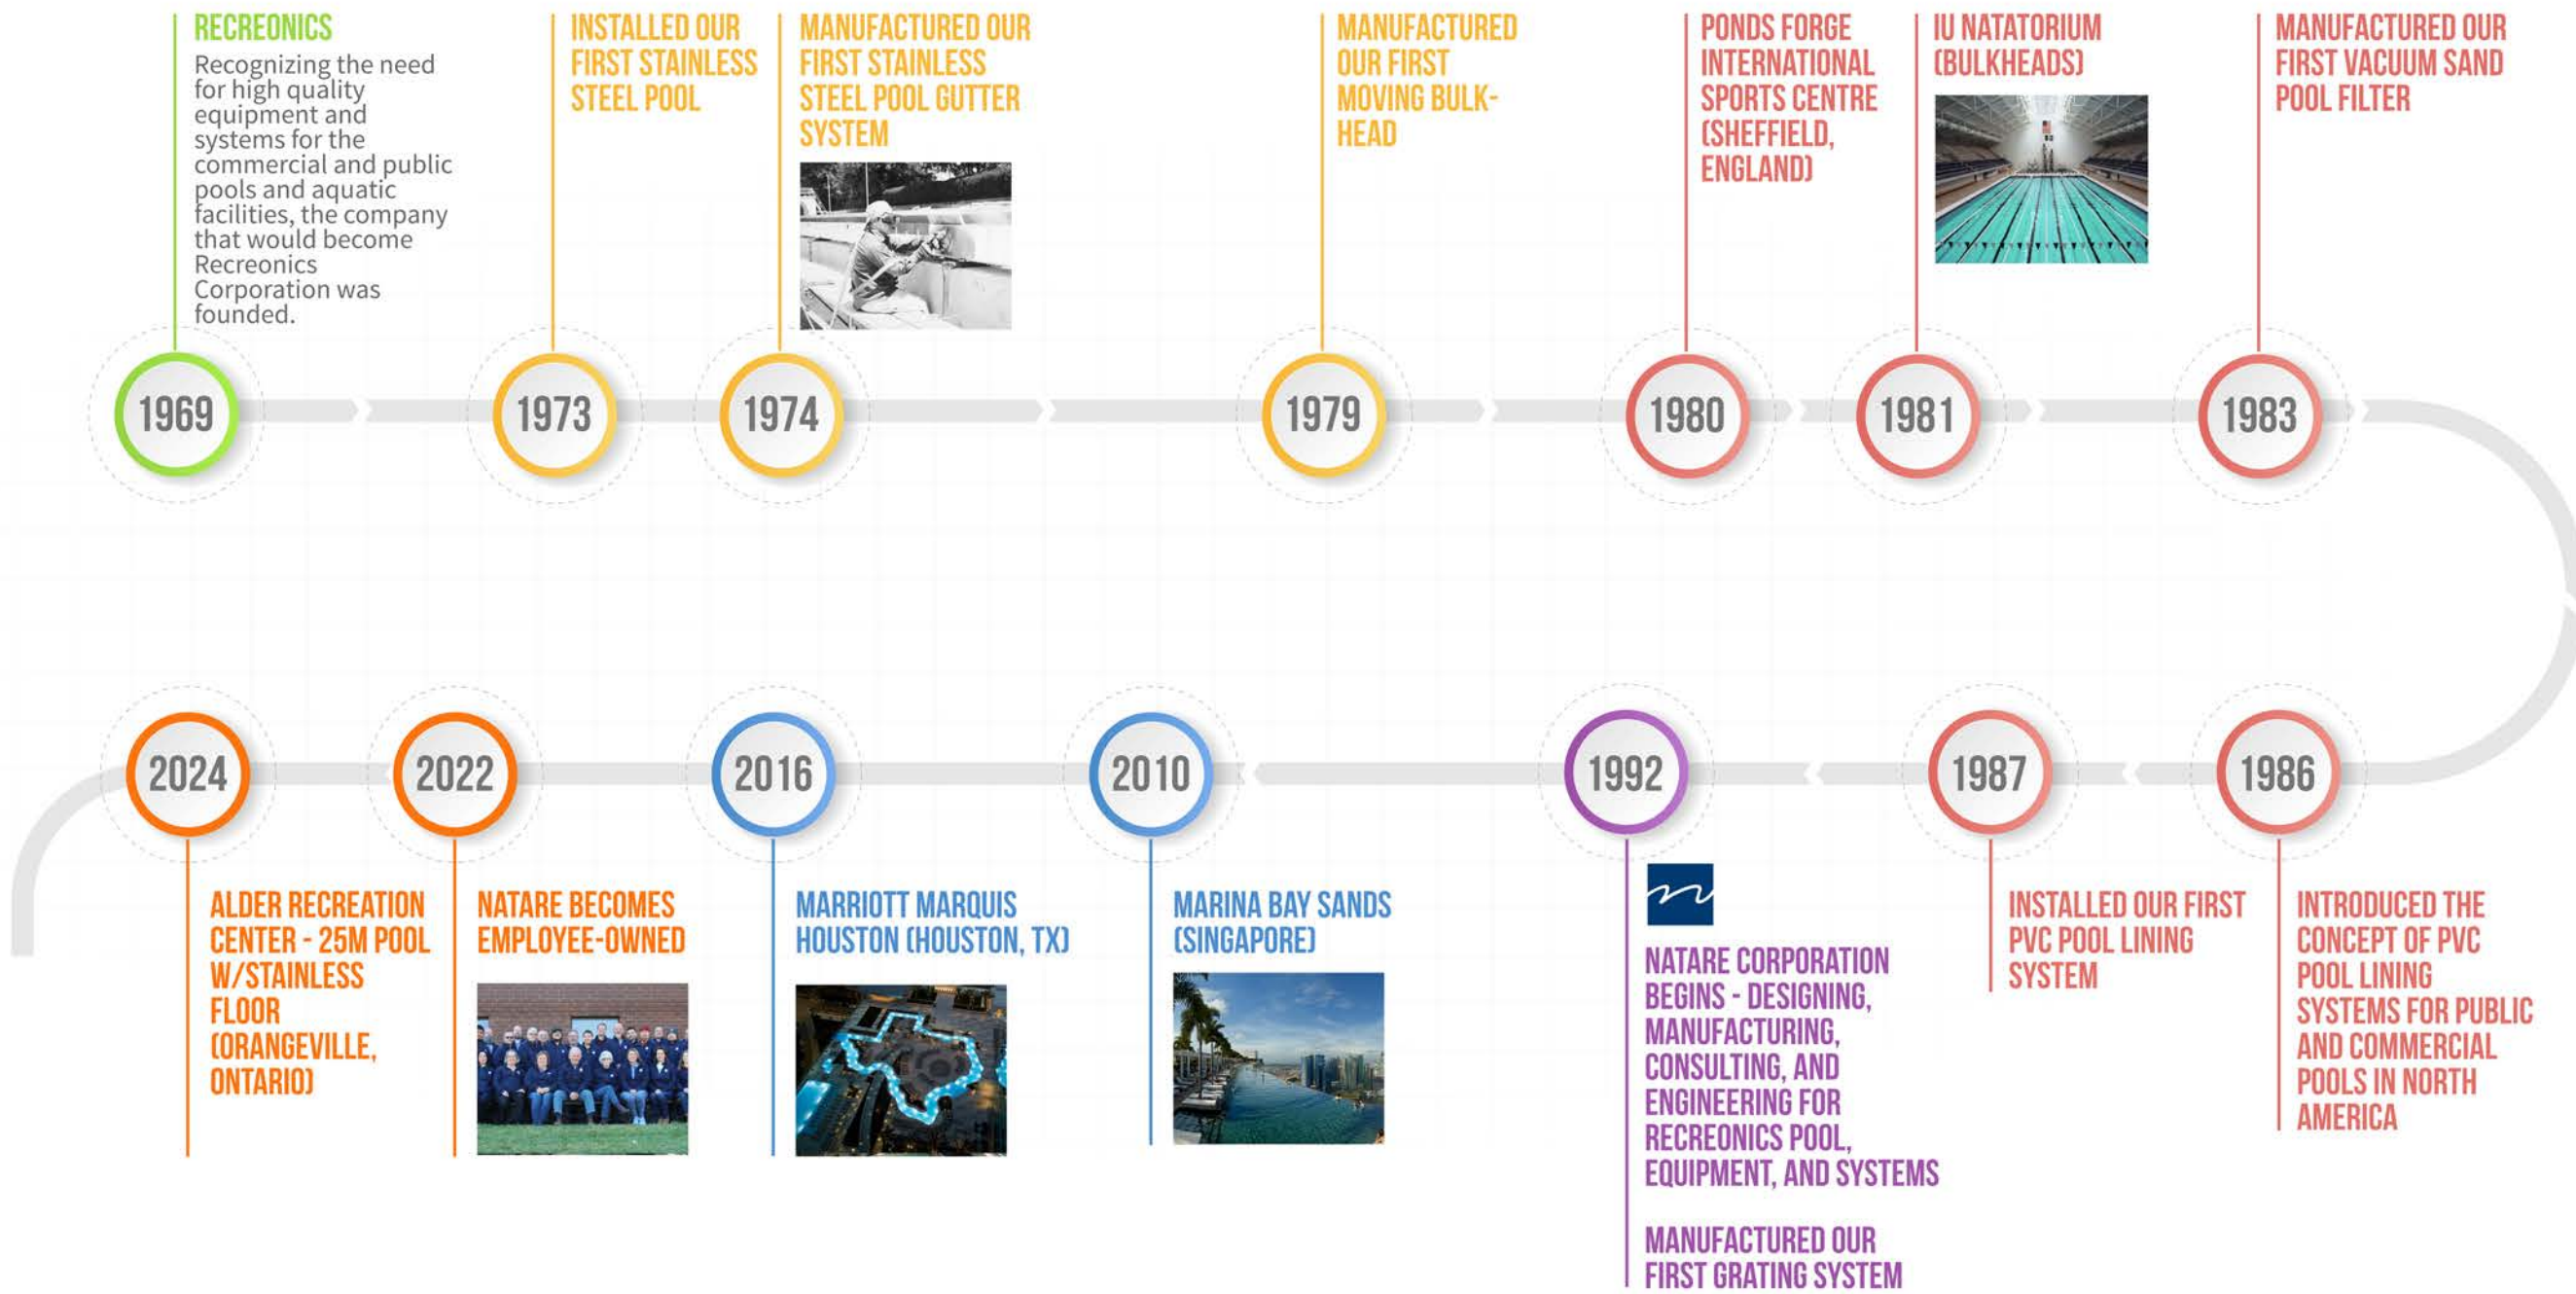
RECREONICS
Recognizing the need for high quality equipment and systems for the commercial and public pools and aquatic facilities, the company that would become Recreonics Corporation was founded.

1969

INSTALLED OUR FIRST STAINLESS STEEL POOL

1973

MANUFACTURED OUR FIRST STAINLESS STEEL POOL GUTTER SYSTEM

1974

MANUFACTURED OUR FIRST MOVING BULK-HEAD

1979

PONDS FORGE INTERNATIONAL SPORTS CENTRE (SHEFFIELD, ENGLAND)

1980

IU NATATORIUM (BULKHEADS)

1981

MANUFACTURED OUR FIRST VACUUM SAND POOL FILTER

1983

1986

INTRODUCED THE CONCEPT OF PVC POOL LINING SYSTEMS FOR PUBLIC AND COMMERCIAL POOLS IN NORTH AMERICA

1987

INSTALLED OUR FIRST PVC POOL LINING SYSTEM

1992

NATARE CORPORATION BEGINS - DESIGNING, MANUFACTURING, CONSULTING, AND ENGINEERING FOR RECREONICS POOL, EQUIPMENT, AND SYSTEMS

MANUFACTURED OUR FIRST GRATING SYSTEM

2010

MARINA BAY SANDS (SINGAPORE)

2016

MARRIOTT MARQUIS HOUSTON (HOUSTON, TX)

2022

NATARE BECOMES EMPLOYEE-OWNED

2024

ALDER RECREATION CENTER - 25M POOL W/STAINLESS FLOOR (ORANGEVILLE, ONTARIO)